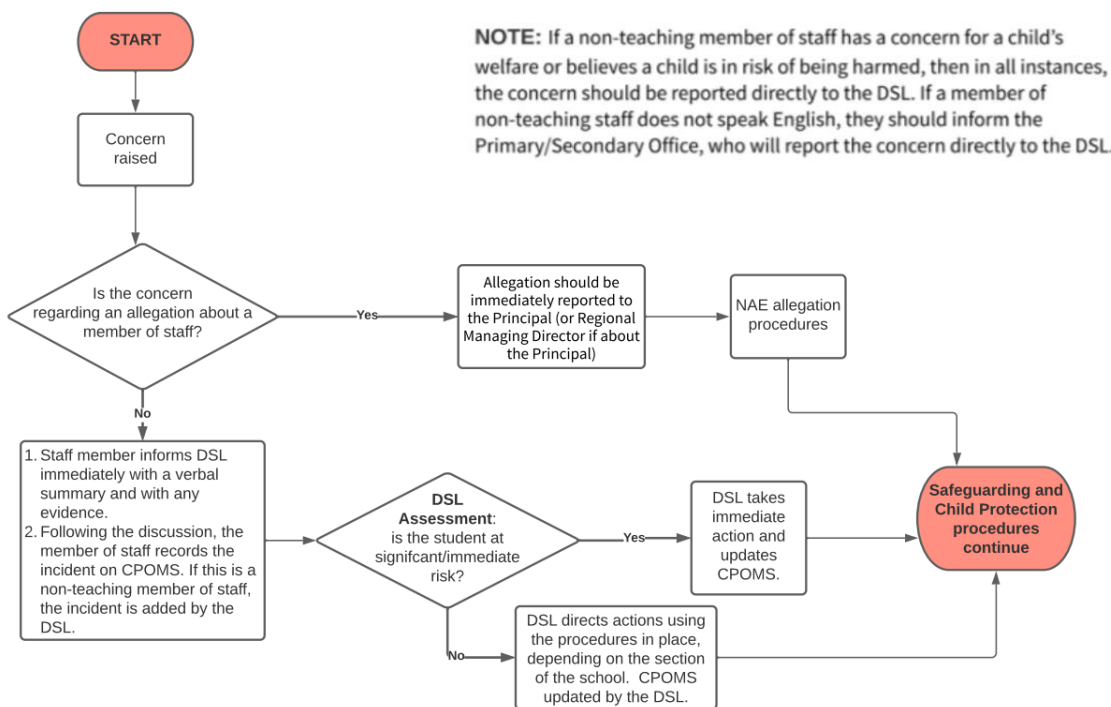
START

NOTE: If a non-teaching member of staff has a concern for a child's welfare or believes a child is in risk of being harmed, then in all instances, the concern should be reported directly to the DSL. If a member of non-teaching staff does not speak English, they should inform the Primary/Secondary Office, who will report the concern directly to the DSL.

Concern raised

Is the concern regarding an allegation about a member of staff?

Yes

Allegation should be immediately reported to the Principal (or Regional Managing Director if about the Principal)

NAE allegation procedures

No

1. Staff member informs DSL immediately with a verbal summary and with any evidence.
2. Following the discussion, the member of staff records the incident on CPOMS. If this is a non-teaching member of staff, the incident is added by the DSL.

DSL Assessment: is the student at signifcant/immediate risk?

Yes

DSL takes immediate action and updates CPOMS.

Safeguarding and Child Protection procedures continue

No

DSL directs actions using the procedures in place, depending on the section of the school. CPOMS updated by the DSL.